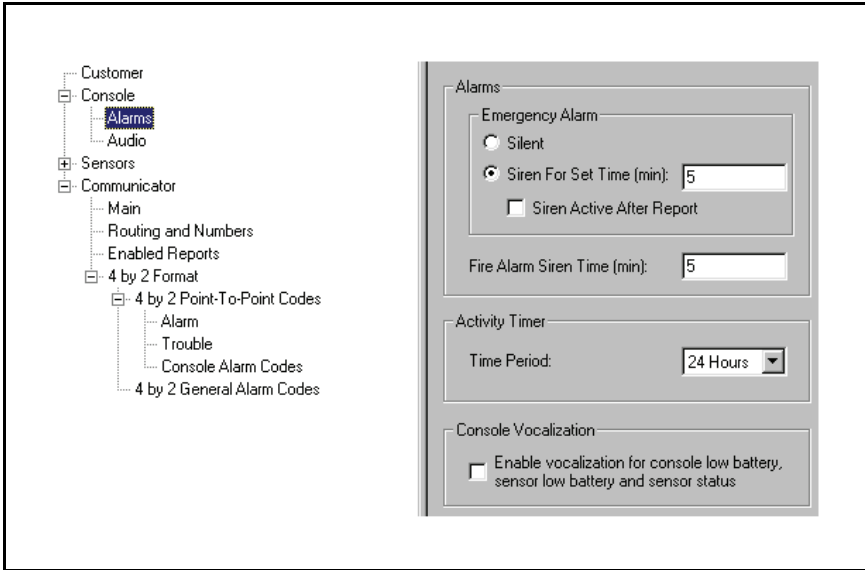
Customer
Console
Alarms
Audio
Sensors
Communicator
Main
Routing and Numbers
Enabled Reports
4 by 2 Format
4 by 2 Point-To-Point Codes
Alarm
Trouble
Console Alarm Codes
4 by 2 General Alarm Codes

Alarms

Emergency Alarm

Silent

Siren For Set Time (min): 5

Siren Active After Report

Fire Alarm Siren Time (min): 5

Activity Timer

Time Period: 24 Hours

Console Vocalization

Enable vocalization for console low battery, sensor low battery and sensor status